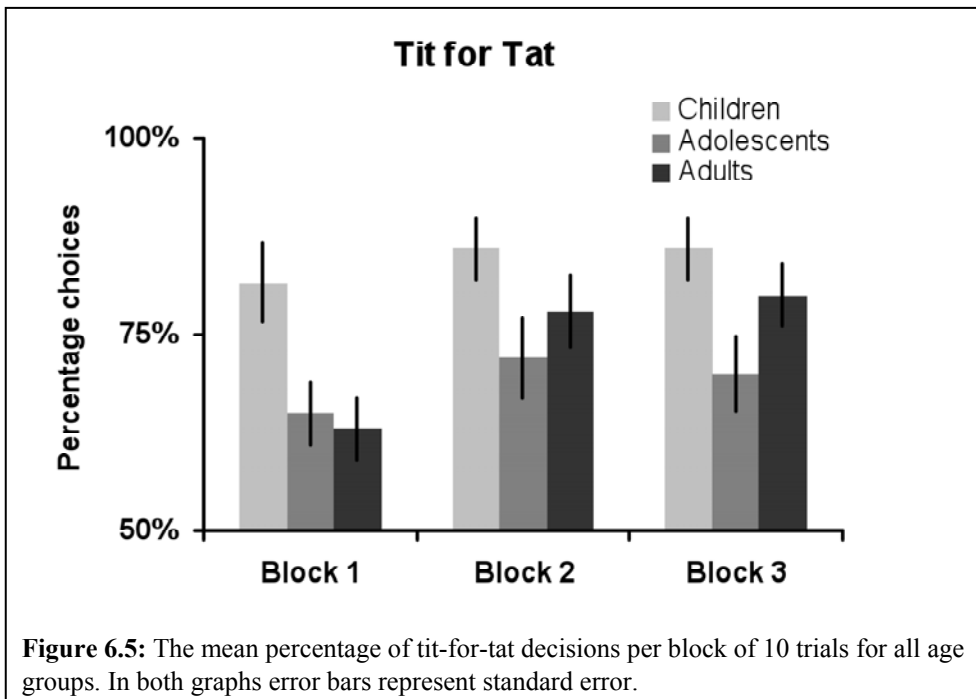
Tit for Tat

Children
Adolescents
Adults

100%
75%
50%

Percentage choices

Block 1
Block 2
Block 3

**Figure 6.5:** The mean percentage of tit-for-tat decisions per block of 10 trials for all age groups. In both graphs error bars represent standard error.